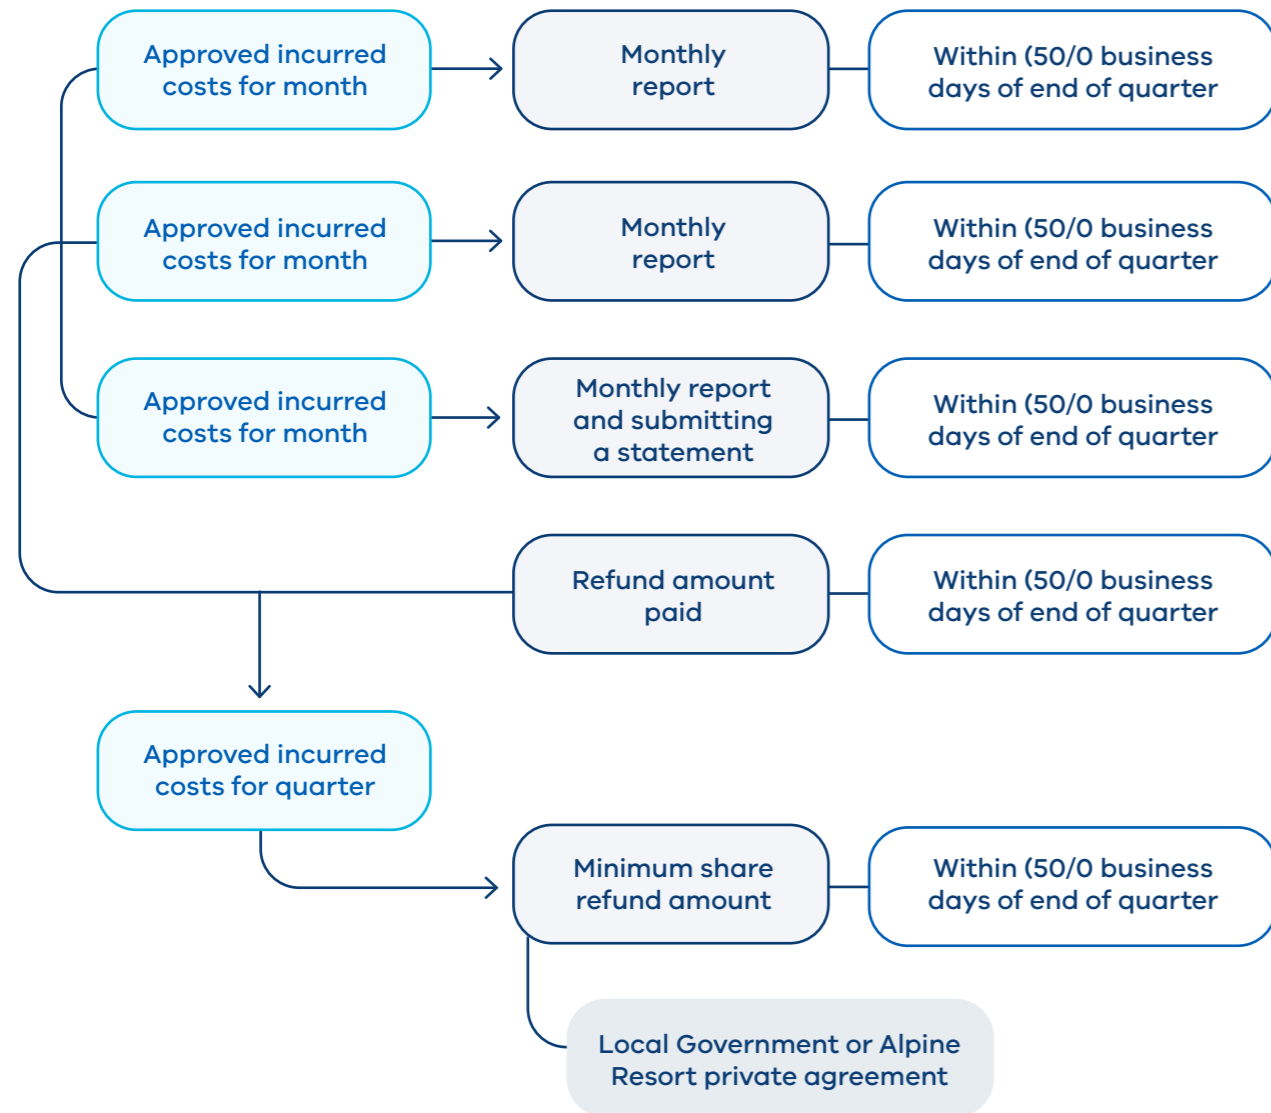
Approved incurred costs for month

Monthly report

Within (50/0 business days of end of quarter

Approved incurred costs for month

Monthly report

Within (50/0 business days of end of quarter

Approved incurred costs for month

Monthly report and submitting a statement

Within (50/0 business days of end of quarter

Refund amount paid

Within (50/0 business days of end of quarter

Approved incurred costs for quarter

Minimum share refund amount

Within (50/0 business days of end of quarter

Local Government or Alpine Resort private agreement